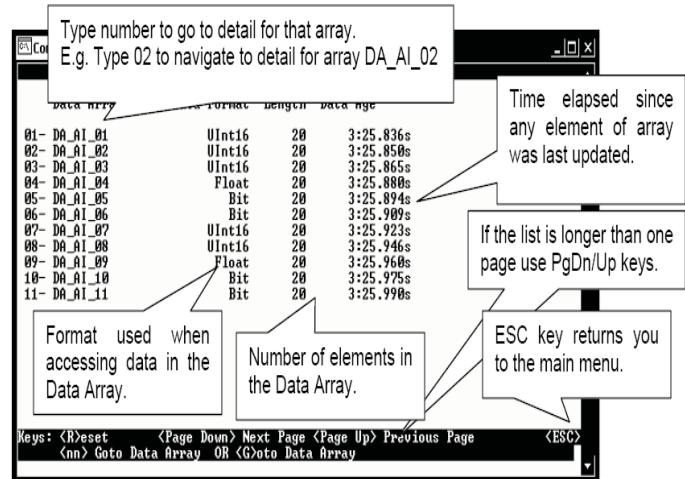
Type number to go to detail for that array.
E.g. Type 02 to navigate to detail for array DA_AI_02

Co

Data Arr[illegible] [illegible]a Format Length Data Age

| | | | |
|---|---|---|---|
| 01- DA_AI_01 | UInt16 | 20 | 3:25.836s |
| 02- DA_AI_02 | UInt16 | 20 | 3:25.850s |
| 03- DA_AI_03 | UInt16 | 20 | 3:25.865s |
| 04- DA_AI_04 | Float | 20 | 3:25.880s |
| 05- DA_AI_05 | Bit | 20 | 3:25.894s |
| 06- DA_AI_06 | Bit | 20 | 3:25.909s |
| 07- DA_AI_07 | UInt16 | 20 | 3:25.923s |
| 08- DA_AI_08 | UInt16 | 20 | 3:25.946s |
| 09- DA_AI_09 | Float | 20 | 3:25.960s |
| 10- DA_AI_10 | Bit | 20 | 3:25.975s |
| 11- DA_AI_11 | Bit | 20 | 3:25.990s |

Time elapsed since any element of array was last updated.

If the list is longer than one page use PgDn/Up keys.

Format used when accessing data in the Data Array.

Number of elements in the Data Array.

ESC key returns you to the main menu.

Keys: <R>eset <Page Down> Next Page <Page Up> Previous Page <ESC>
<nn> Goto Data Array OR <G>oto Data Array